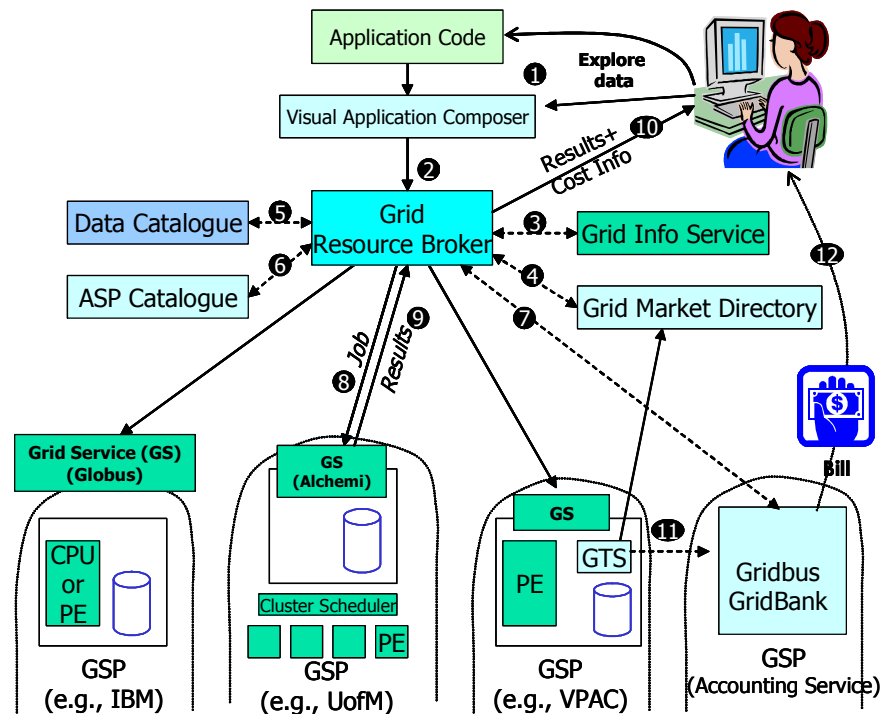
Application Code

Explore data

1

Visual Application Composer

10

Results+ Cost Info

2

Data Catalogue

5

Grid Resource Broker

3

Grid Info Service

6

ASP Catalogue

4

Grid Market Directory

7

Job

9

Results

8

12

Grid Service (GS) (Globus)

GS (Alchemi)

Bill

GS

CPU or PE

11

GTS

PE

Gridbus GridBank

Cluster Scheduler

PE

GSP (e.g., IBM)

GSP (e.g., UofM)

GSP (e.g., VPAC)

GSP (Accounting Service)